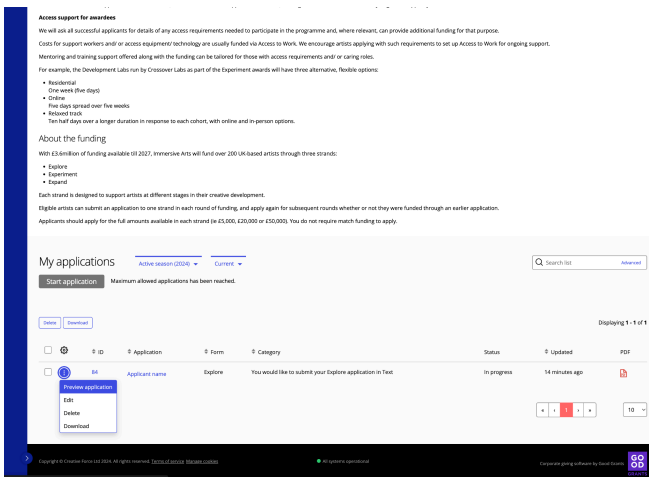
Access support for awardees

We will ask all successful applicants for details of any access requirements needed to participate in the programme and, where relevant, can provide additional funding for that purpose.

Costs for support workers and/ or access equipment/ technology are usually funded via Access to Work. We encourage artists applying with such requirements to set up Access to Work for ongoing support.

Mentoring and training support offered along with the funding can be tailored for those with access requirements and/ or caring roles.

For example, the Development Labs run by Crossover Labs as part of the Experiment awards will have three alternative, flexible options:

- Residential
One week (five days)
- Online
Five days spread over five weeks
- Relaxed track
Ten half days over a longer duration in response to each cohort, with online and in-person options.

About the funding

With £3.6million of funding available till 2027, Immersive Arts will fund over 200 UK-based artists through three strands:

- Explore
- Experiment
- Expand

Each strand is designed to support artists at different stages in their creative development.

Eligible artists can submit an application to one strand in each round of funding, and apply again for subsequent rounds whether or not they were funded through an earlier application.

Applicants should apply for the full amounts available in each strand (ie £5,000, £20,000 or £50,000). You do not require match funding to apply.

My applications Active season (2024) Current

Search list Advanced

Start application Maximum allowed applications has been reached.

Delete Download

Displaying 1 - 1 of 1

| | | ID | Application | Form | Category | Status | Updated | PDF |
|---|---|---|---|---|---|---|---|---|
| | | 84 | Applicant name | Explore | You would like to submit your Explore application in Text | In progress | 14 minutes ago | |

Preview application
Edit
Delete
Download

« ‹ 1 › »

10

Copyright © Creative Force Ltd 2024. All rights reserved. Terms of service Manage cookies

All systems operational

Corporate giving software by Good Grants

GO OD